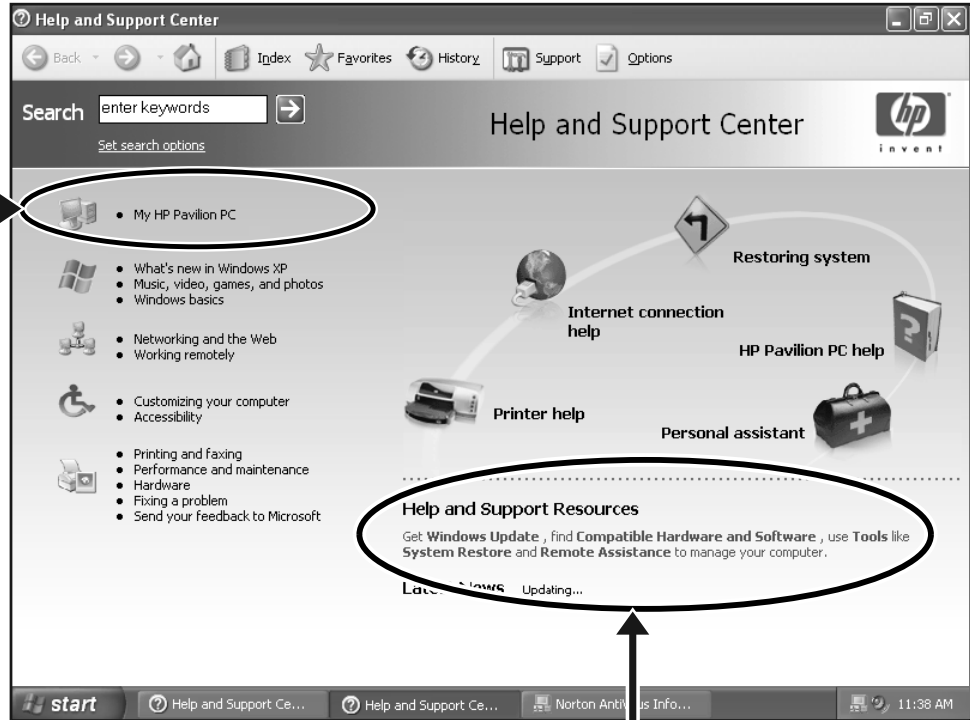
Help and Support Center

Back Index Favorites History Support Options

Search enter keywords

Set search options

Help and Support Center

invent

• My HP Pavilion PC

• What's new in Windows XP
• Music, video, games, and photos
• Windows basics

• Networking and the Web
• Working remotely

• Customizing your computer
• Accessibility

• Printing and faxing
• Performance and maintenance
• Hardware
• Fixing a problem
• Send your feedback to Microsoft

Restoring system

Internet connection help

HP Pavilion PC help

Printer help

Personal assistant

Help and Support Resources

Get **Windows Update** , find **Compatible Hardware and Software** , use **Tools** like **System Restore** and **Remote Assistance** to manage your computer.

Late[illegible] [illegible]ws Updating...

start Help and Support Ce... Help and Support Ce... Norton Anti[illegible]s Info... 11:38 AM